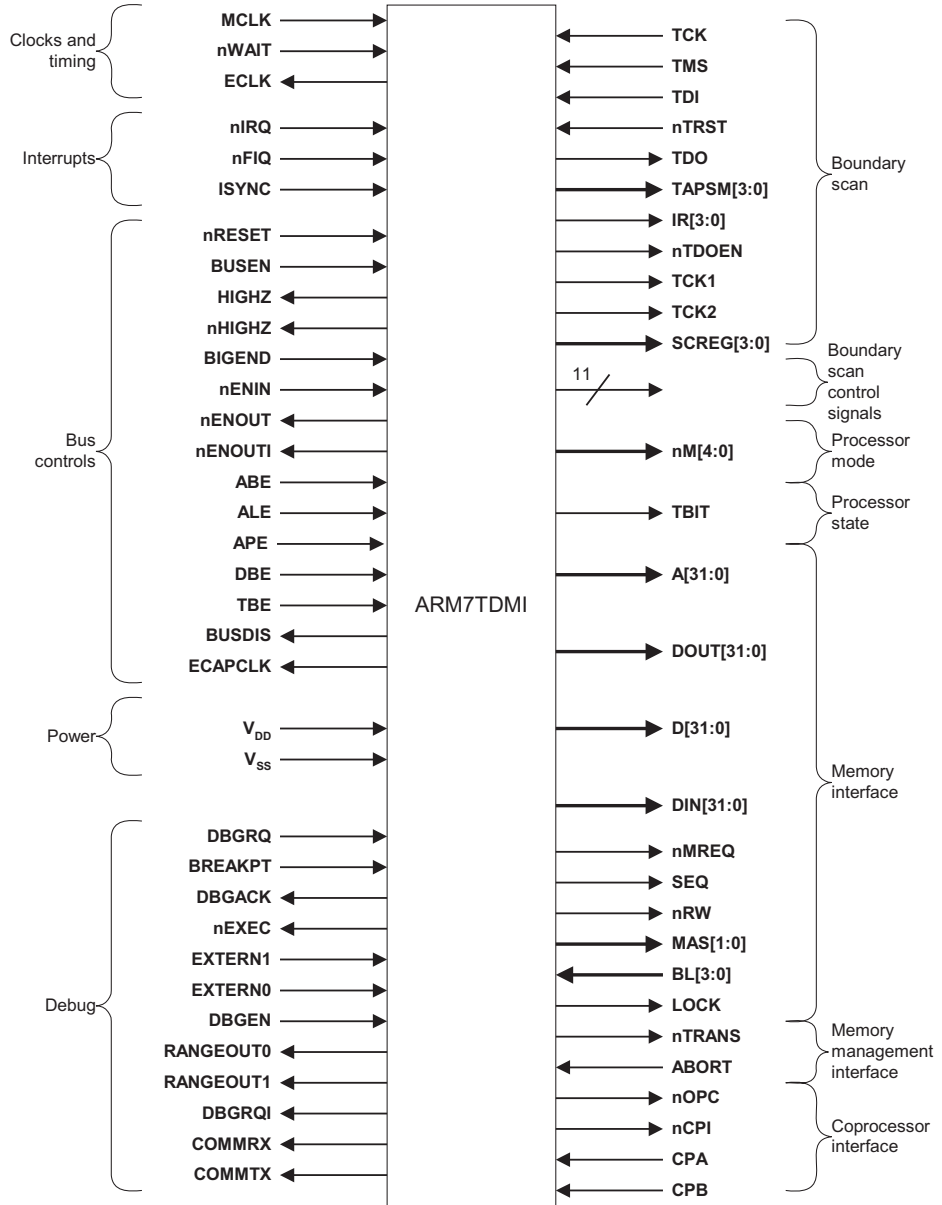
Clocks and timing

MCLK
nWAIT
ECLK

Interrupts

nIRQ
nFIQ
ISYNC

Bus controls

nRESET
BUSEN
HIGHZ
nHIGHZ
BIGEND
nENIN
nENOUT
nENOUTI
ABE
ALE
APE
DBE
TBE
BUSDIS
ECAPCLK

Power

$V_{DD}$
$V_{SS}$

Debug

DBGRQ
BREAKPT
DBGACK
nEXEC
EXTERN1
EXTERN0
DBGEN
RANGEOUT0
RANGEOUT1
DBGRQI
COMMRX
COMMTX

ARM7TDMI

TCK
TMS
TDI
nTRST
TDO
TAPSM[3:0]
IR[3:0]
nTDOEN
TCK1
TCK2
SCREG[3:0]

Boundary scan

11

Boundary scan control signals

nM[4:0]

Processor mode

TBIT

Processor state

A[31:0]
DOUT[31:0]
D[31:0]
DIN[31:0]
nMREQ
SEQ
nRW
MAS[1:0]
BL[3:0]
LOCK

Memory interface

nTRANS
ABORT

Memory management interface

nOPC
nCPI
CPA
CPB

Coprocessor interface